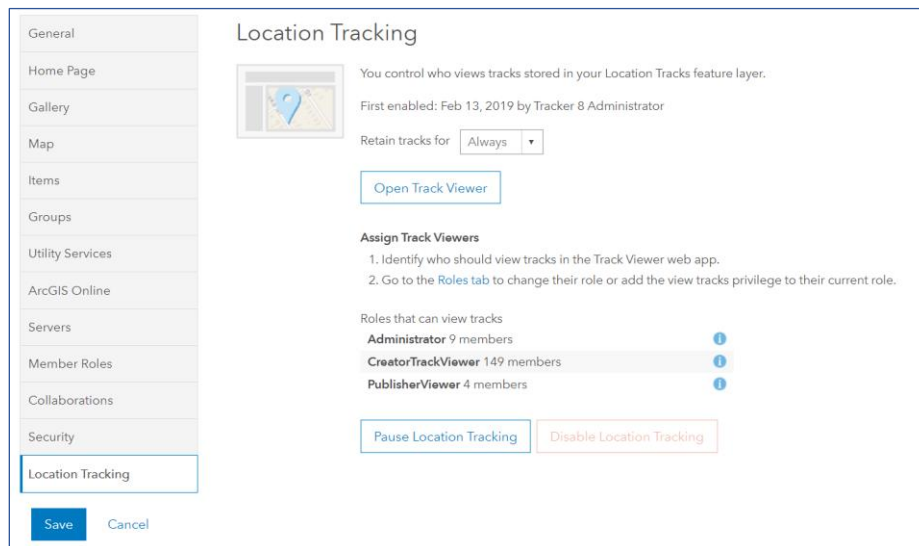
General
Home Page
Gallery
Map
Items
Groups
Utility Services
ArcGIS Online
Servers
Member Roles
Collaborations
Security
Location Tracking
Save
Cancel

Location Tracking

You control who views tracks stored in your Location Tracks feature layer.

First enabled: Feb 13, 2019 by Tracker 8 Administrator

Retain tracks for Always

Open Track Viewer

Assign Track Viewers
1. Identify who should view tracks in the Track Viewer web app.
2. Go to the Roles tab to change their role or add the view tracks privilege to their current role.

Roles that can view tracks
Administrator 9 members
CreatorTrackViewer 149 members
PublisherViewer 4 members

Pause Location Tracking
Disable Location Tracking